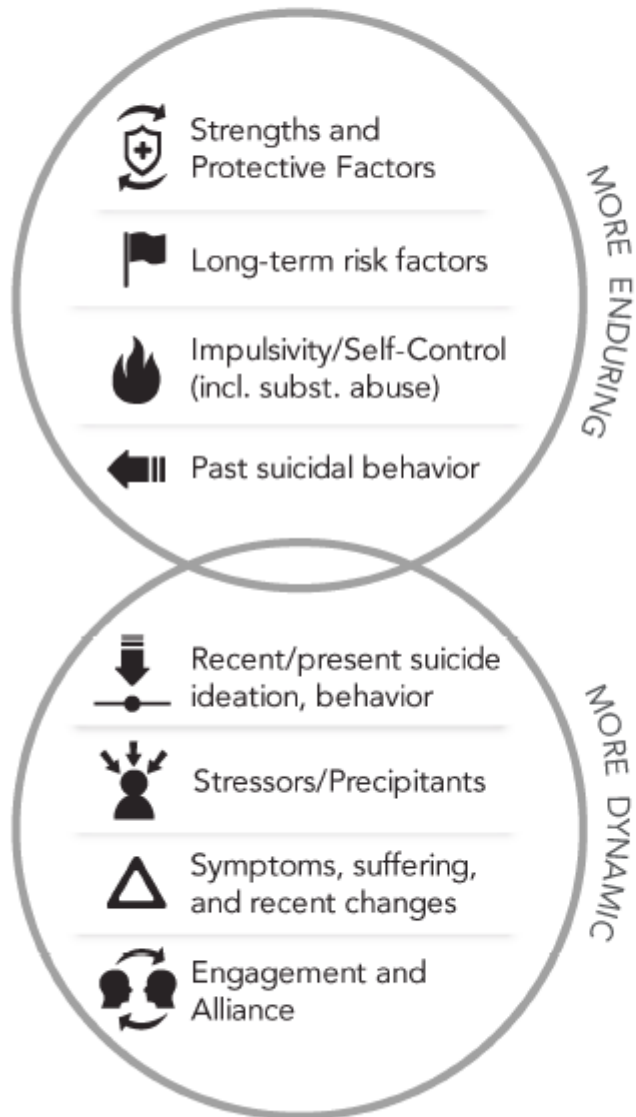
Strengths and Protective Factors

Long-term risk factors

Impulsivity/Self-Control (incl. subst. abuse)

Past suicidal behavior

MORE ENDURING

Recent/present suicide ideation, behavior

Stressors/Precipitants

Symptoms, suffering, and recent changes

Engagement and Alliance

MORE DYNAMIC